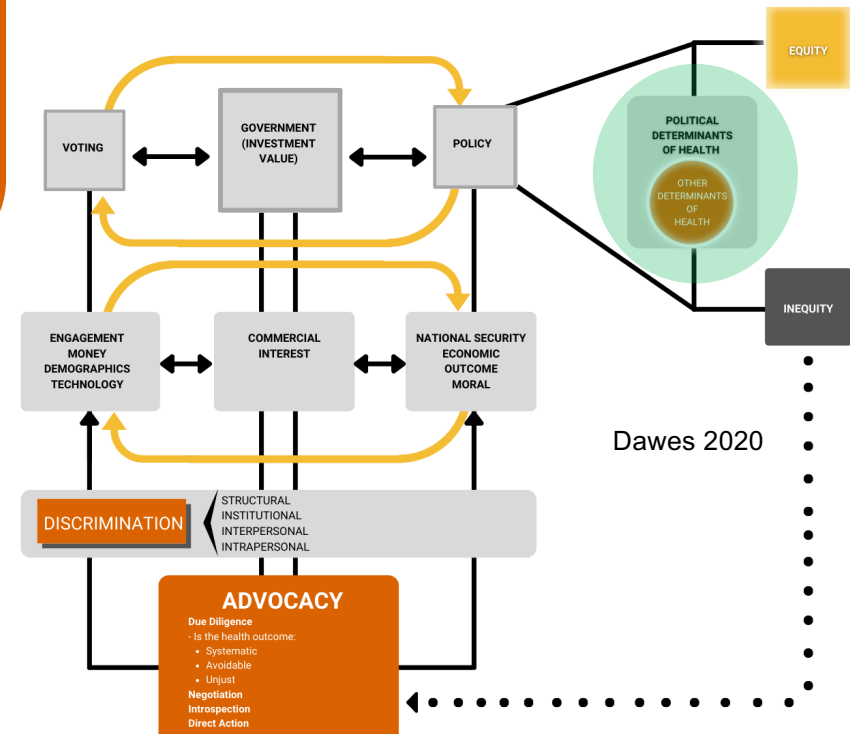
EQUITY

VOTING

GOVERNMENT (INVESTMENT VALUE)

POLICY

POLITICAL DETERMINANTS OF HEALTH

OTHER DETERMINANTS OF HEALTH

INEQUITY

ENGAGEMENT
MONEY
DEMOGRAPHICS
TECHNOLOGY

COMMERCIAL INTEREST

NATIONAL SECURITY
ECONOMIC
OUTCOME
MORAL

Dawes 2020

DISCRIMINATION

STRUCTURAL
INSTITUTIONAL
INTERPERSONAL
INTRAPERSONAL

ADVOCACY

Due Diligence
- Is the health outcome:
• Systematic
• Avoidable
• Unjust
Negotiation
Introspection
Direct Action